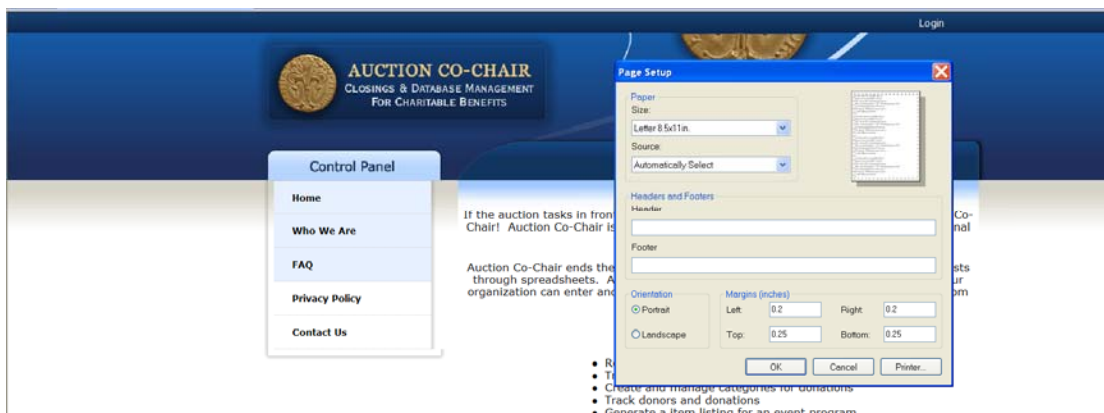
Login

AUCTION CO-CHAIR
CLOSINGS & DATABASE MANAGEMENT
FOR CHARITABLE BENEFITS

Control Panel

Home

Who We Are

FAQ

Privacy Policy

Contact Us

If the auction tasks in fron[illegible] Co-Chair! Auction Co-Chair is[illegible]nal

Auction Co-Chair ends the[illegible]sts through spreadsheets. A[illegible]ur organization can enter and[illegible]om

• R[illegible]
• Tr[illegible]
• Create and manage categories for donations
• Track donors and donations
• Generate a item listing for an event program

Page Setup

Paper
Size:
Letter 8.5x11in.
Source:
Automatically Select

Headers and Footers
Header

Footer

Orientation
Portrait
Landscape

Margins (inches)
Left: 0.2
Right: 0.2
Top: 0.25
Bottom: 0.25

OK
Cancel
Printer...